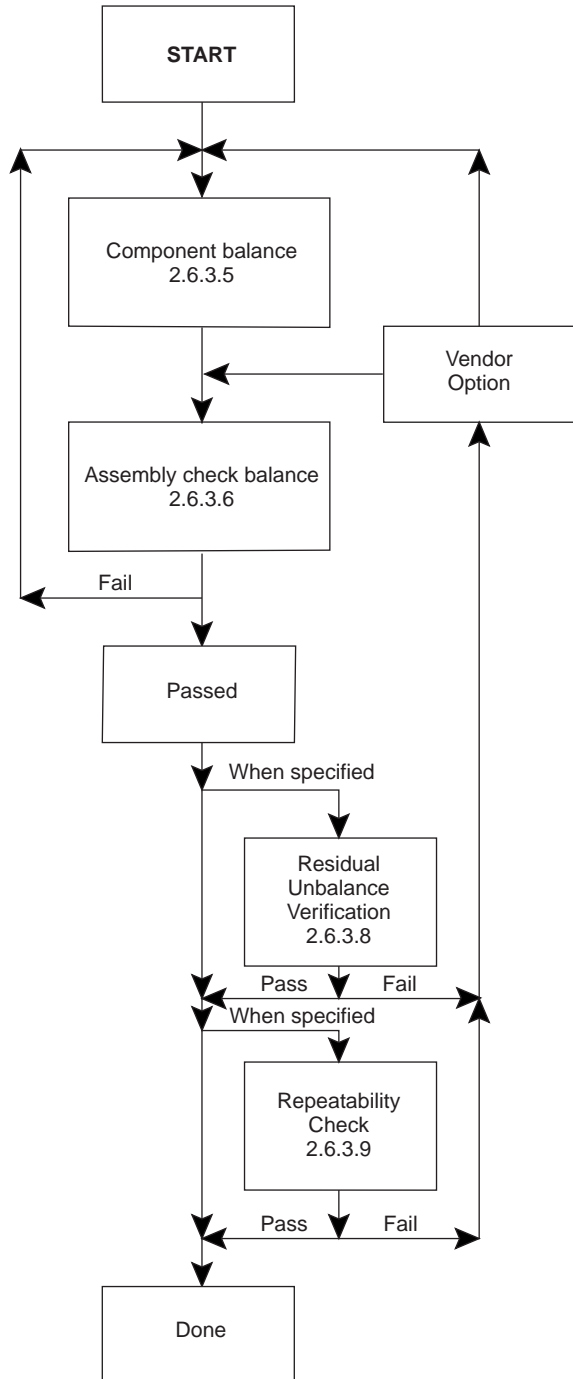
START

Component balance
2.6.3.5

Vendor
Option

Assembly check balance
2.6.3.6

Fail

Passed

When specified

Residual
Unbalance
Verification
2.6.3.8

Pass

Fail

When specified

Repeatability
Check
2.6.3.9

Pass

Fail

Done